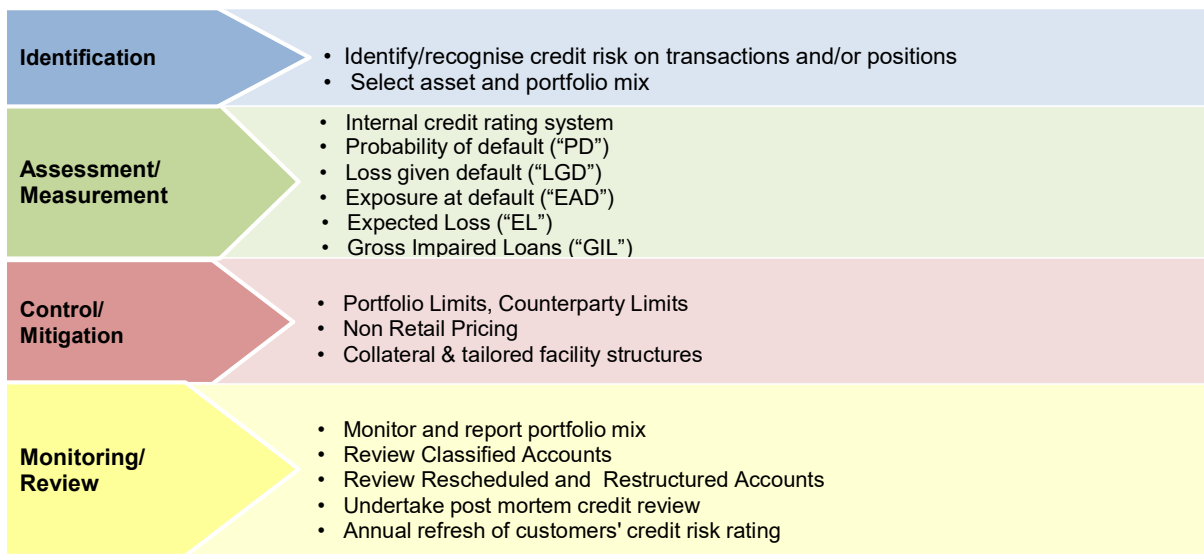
Identification

- Identify/recognise credit risk on transactions and/or positions
- Select asset and portfolio mix

Assessment/ Measurement

- Internal credit rating system
- Probability of default (“PD”)
- Loss given default (“LGD”)
- Exposure at default (“EAD”)
- Expected Loss (“EL”)
- Gross Impaired Loans (“GIL”)

Control/ Mitigation

- Portfolio Limits, Counterparty Limits
- Non Retail Pricing
- Collateral & tailored facility structures

Monitoring/ Review

- Monitor and report portfolio mix
- Review Classified Accounts
- Review Rescheduled and Restructured Accounts
- Undertake post mortem credit review
- Annual refresh of customers' credit risk rating